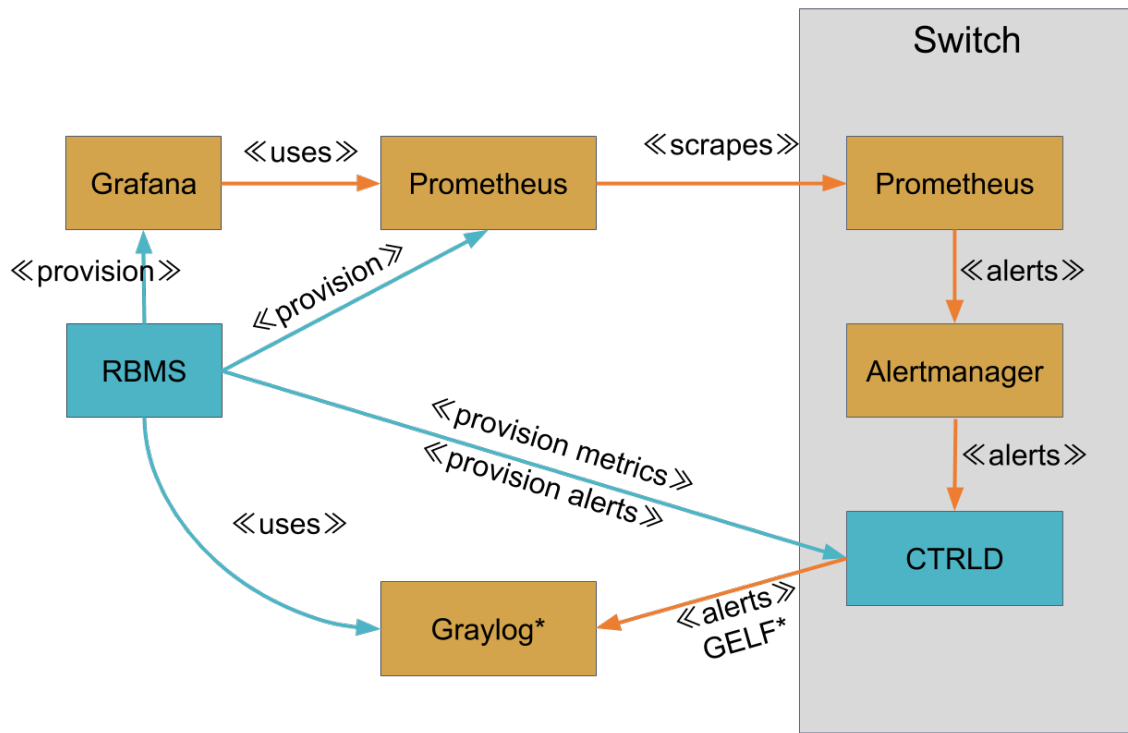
Switch

Grafana

≪uses≫

Prometheus

≪scrapes≫

Prometheus

≪provision≫

≪provision≫

≪alerts≫

RBMS

Alertmanager

≪provision metrics≫

≪provision alerts≫

≪alerts≫

≪uses≫

CTRLD

Graylog*

≪alerts≫
GELF*